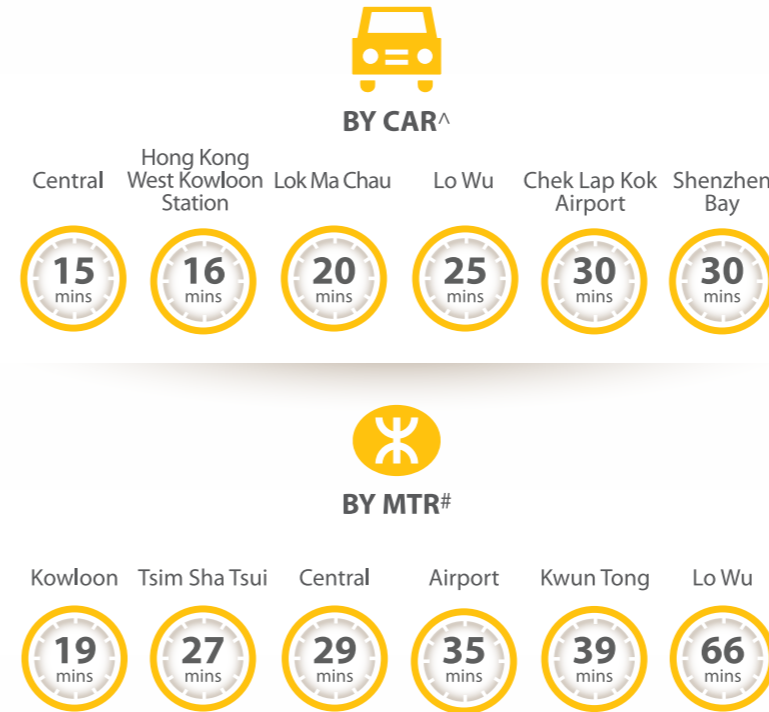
BY CAR^

Central
15 mins

Hong Kong West Kowloon Station
16 mins

Lok Ma Chau
20 mins

Lo Wu
25 mins

Chek Lap Kok Airport
30 mins

Shenzhen Bay
30 mins

BY MTR#

Kowloon
19 mins

Tsim Sha Tsui
27 mins

Central
29 mins

Airport
35 mins

Kwun Tong
39 mins

Lo Wu
66 mins